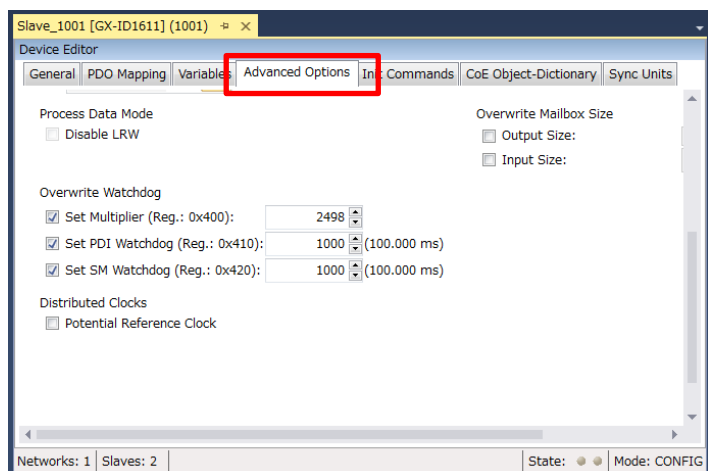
Slave_1001 [GX-ID1611] (1001)

Device Editor

General | PDO Mapping | Variables | Advanced Options | Init Commands | CoE Object-Dictionary | Sync Units

Process Data Mode
Disable LRW

Overwrite Mailbox Size
Output Size:
Input Size:

Overwrite Watchdog
Set Multiplier (Reg.: 0x400): 2498
Set PDI Watchdog (Reg.: 0x410): 1000 (100.000 ms)
Set SM Watchdog (Reg.: 0x420): 1000 (100.000 ms)

Distributed Clocks
Potential Reference Clock

Networks: 1 | Slaves: 2 | State: | Mode: CONFIG